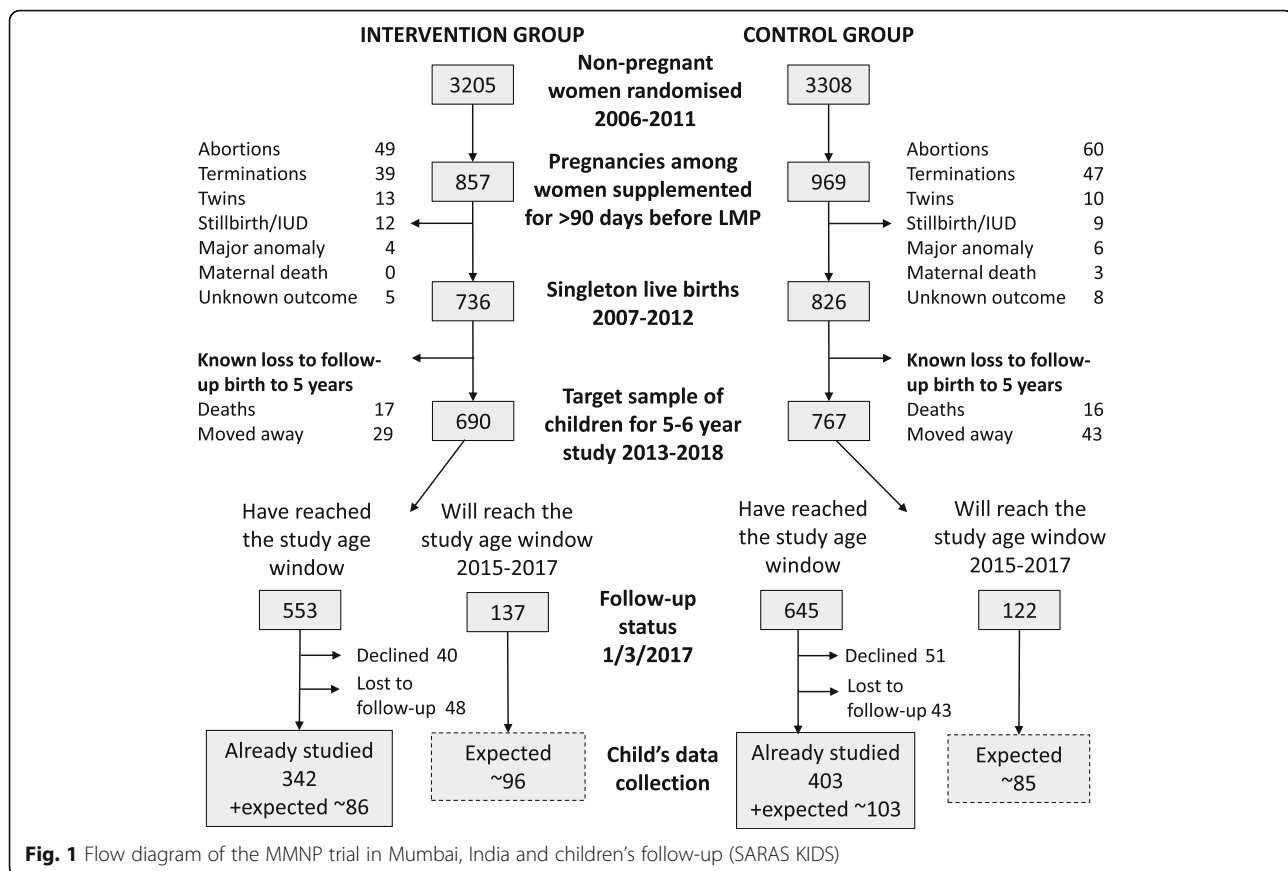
INTERVENTION GROUP

CONTROL GROUP

3205

Non-pregnant women randomised 2006-2011

3308

Abortions 49
Terminations 39
Twins 13
Stillbirth/IUD 12
Major anomaly 4
Maternal death 0
Unknown outcome 5

857

Pregnancies among women supplemented for >90 days before LMP

969

Abortions 60
Terminations 47
Twins 10
Stillbirth/IUD 9
Major anomaly 6
Maternal death 3
Unknown outcome 8

736

Singleton live births 2007-2012

826

Known loss to follow-up birth to 5 years
Deaths 17
Moved away 29

690

Target sample of children for 5-6 year study 2013-2018

767

Known loss to follow-up birth to 5 years
Deaths 16
Moved away 43

Have reached the study age window

Will reach the study age window 2015-2017

Have reached the study age window

Will reach the study age window 2015-2017

553

137

Follow-up status 1/3/2017

645

122

Declined 40
Lost to follow-up 48

Declined 51
Lost to follow-up 43

Already studied 342 +expected ~86

Expected ~96

Child's data collection

Already studied 403 +expected ~103

Expected ~85

Fig. 1 Flow diagram of the MMNP trial in Mumbai, India and children's follow-up (SARAS KIDS)